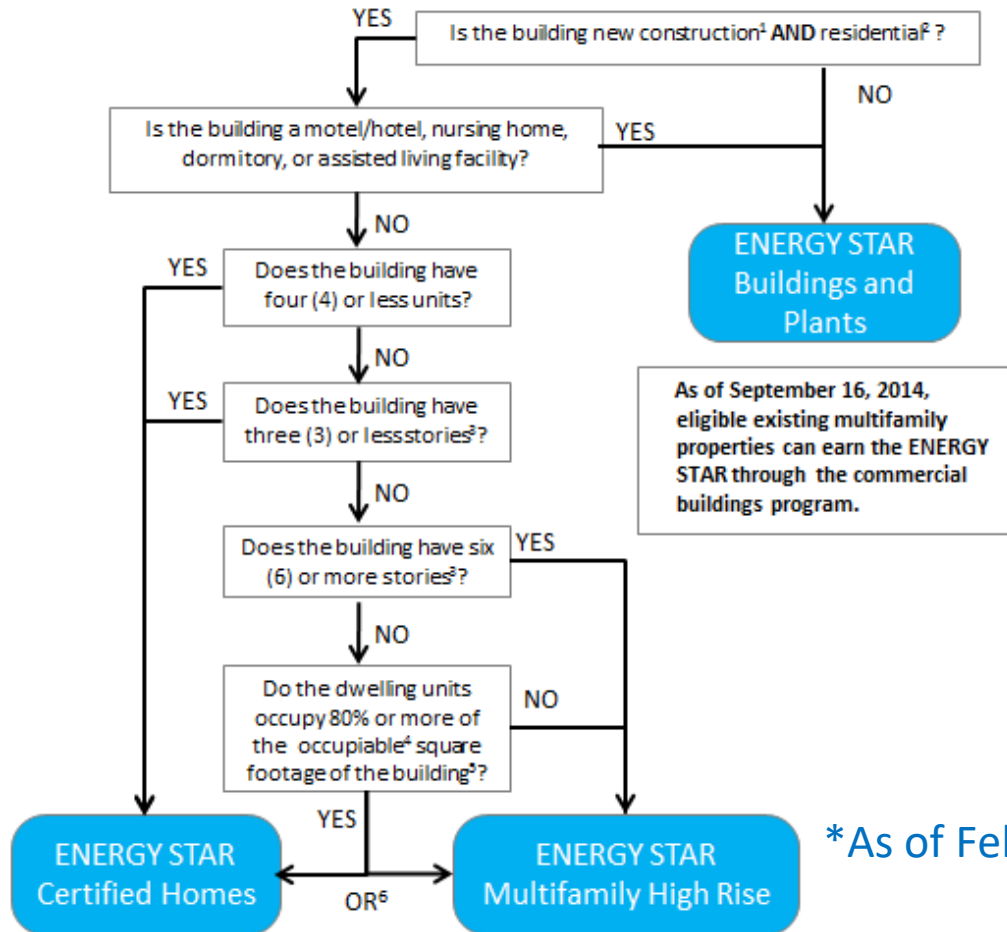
Is the building new construction$^1$ AND residential$^2$ ?

YES

NO

Is the building a motel/hotel, nursing home, dormitory, or assisted living facility?

YES

ENERGY STAR Buildings and Plants

NO

Does the building have four (4) or less units?

YES

NO

Does the building have three (3) or less stories$^3$?

YES

As of September 16, 2014, eligible existing multifamily properties can earn the ENERGY STAR through the commercial buildings program.

NO

Does the building have six (6) or more stories$^3$?

YES

NO

Do the dwelling units occupy 80% or more of the occupiable$^4$ square footage of the building$^5$?

NO

YES

ENERGY STAR Certified Homes

OR$^6$

ENERGY STAR Multifamily High Rise

*As of Fe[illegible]